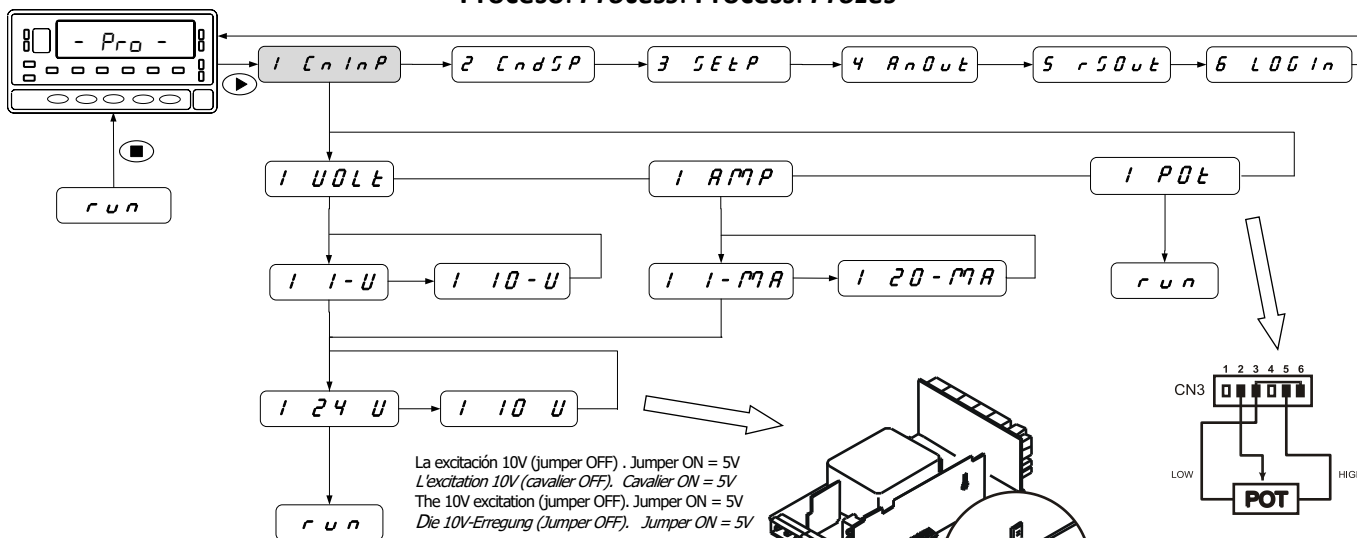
Proceso. Process. Process. Prozes

- Pro -

1 CnInP
2 CndSP
3 SEtP
4 AnOut
5 rSOut
6 LOGIn

run

1 UOLt
1 AMP
1 POt

1 1-U
1 10-U
1 1-MA
1 20-MA

run

1 24 U
1 10 U

run

La excitación 10V (jumper OFF) . Jumper ON = 5V
L'excitation 10V (cavalier OFF). Cavalier ON = 5V
The 10V excitation (jumper OFF). Jumper ON = 5V
Die 10V-Erregung (Jumper OFF). Jumper ON = 5V

1 2 3 4 5 6
CN3
LOW
HIGH
POT